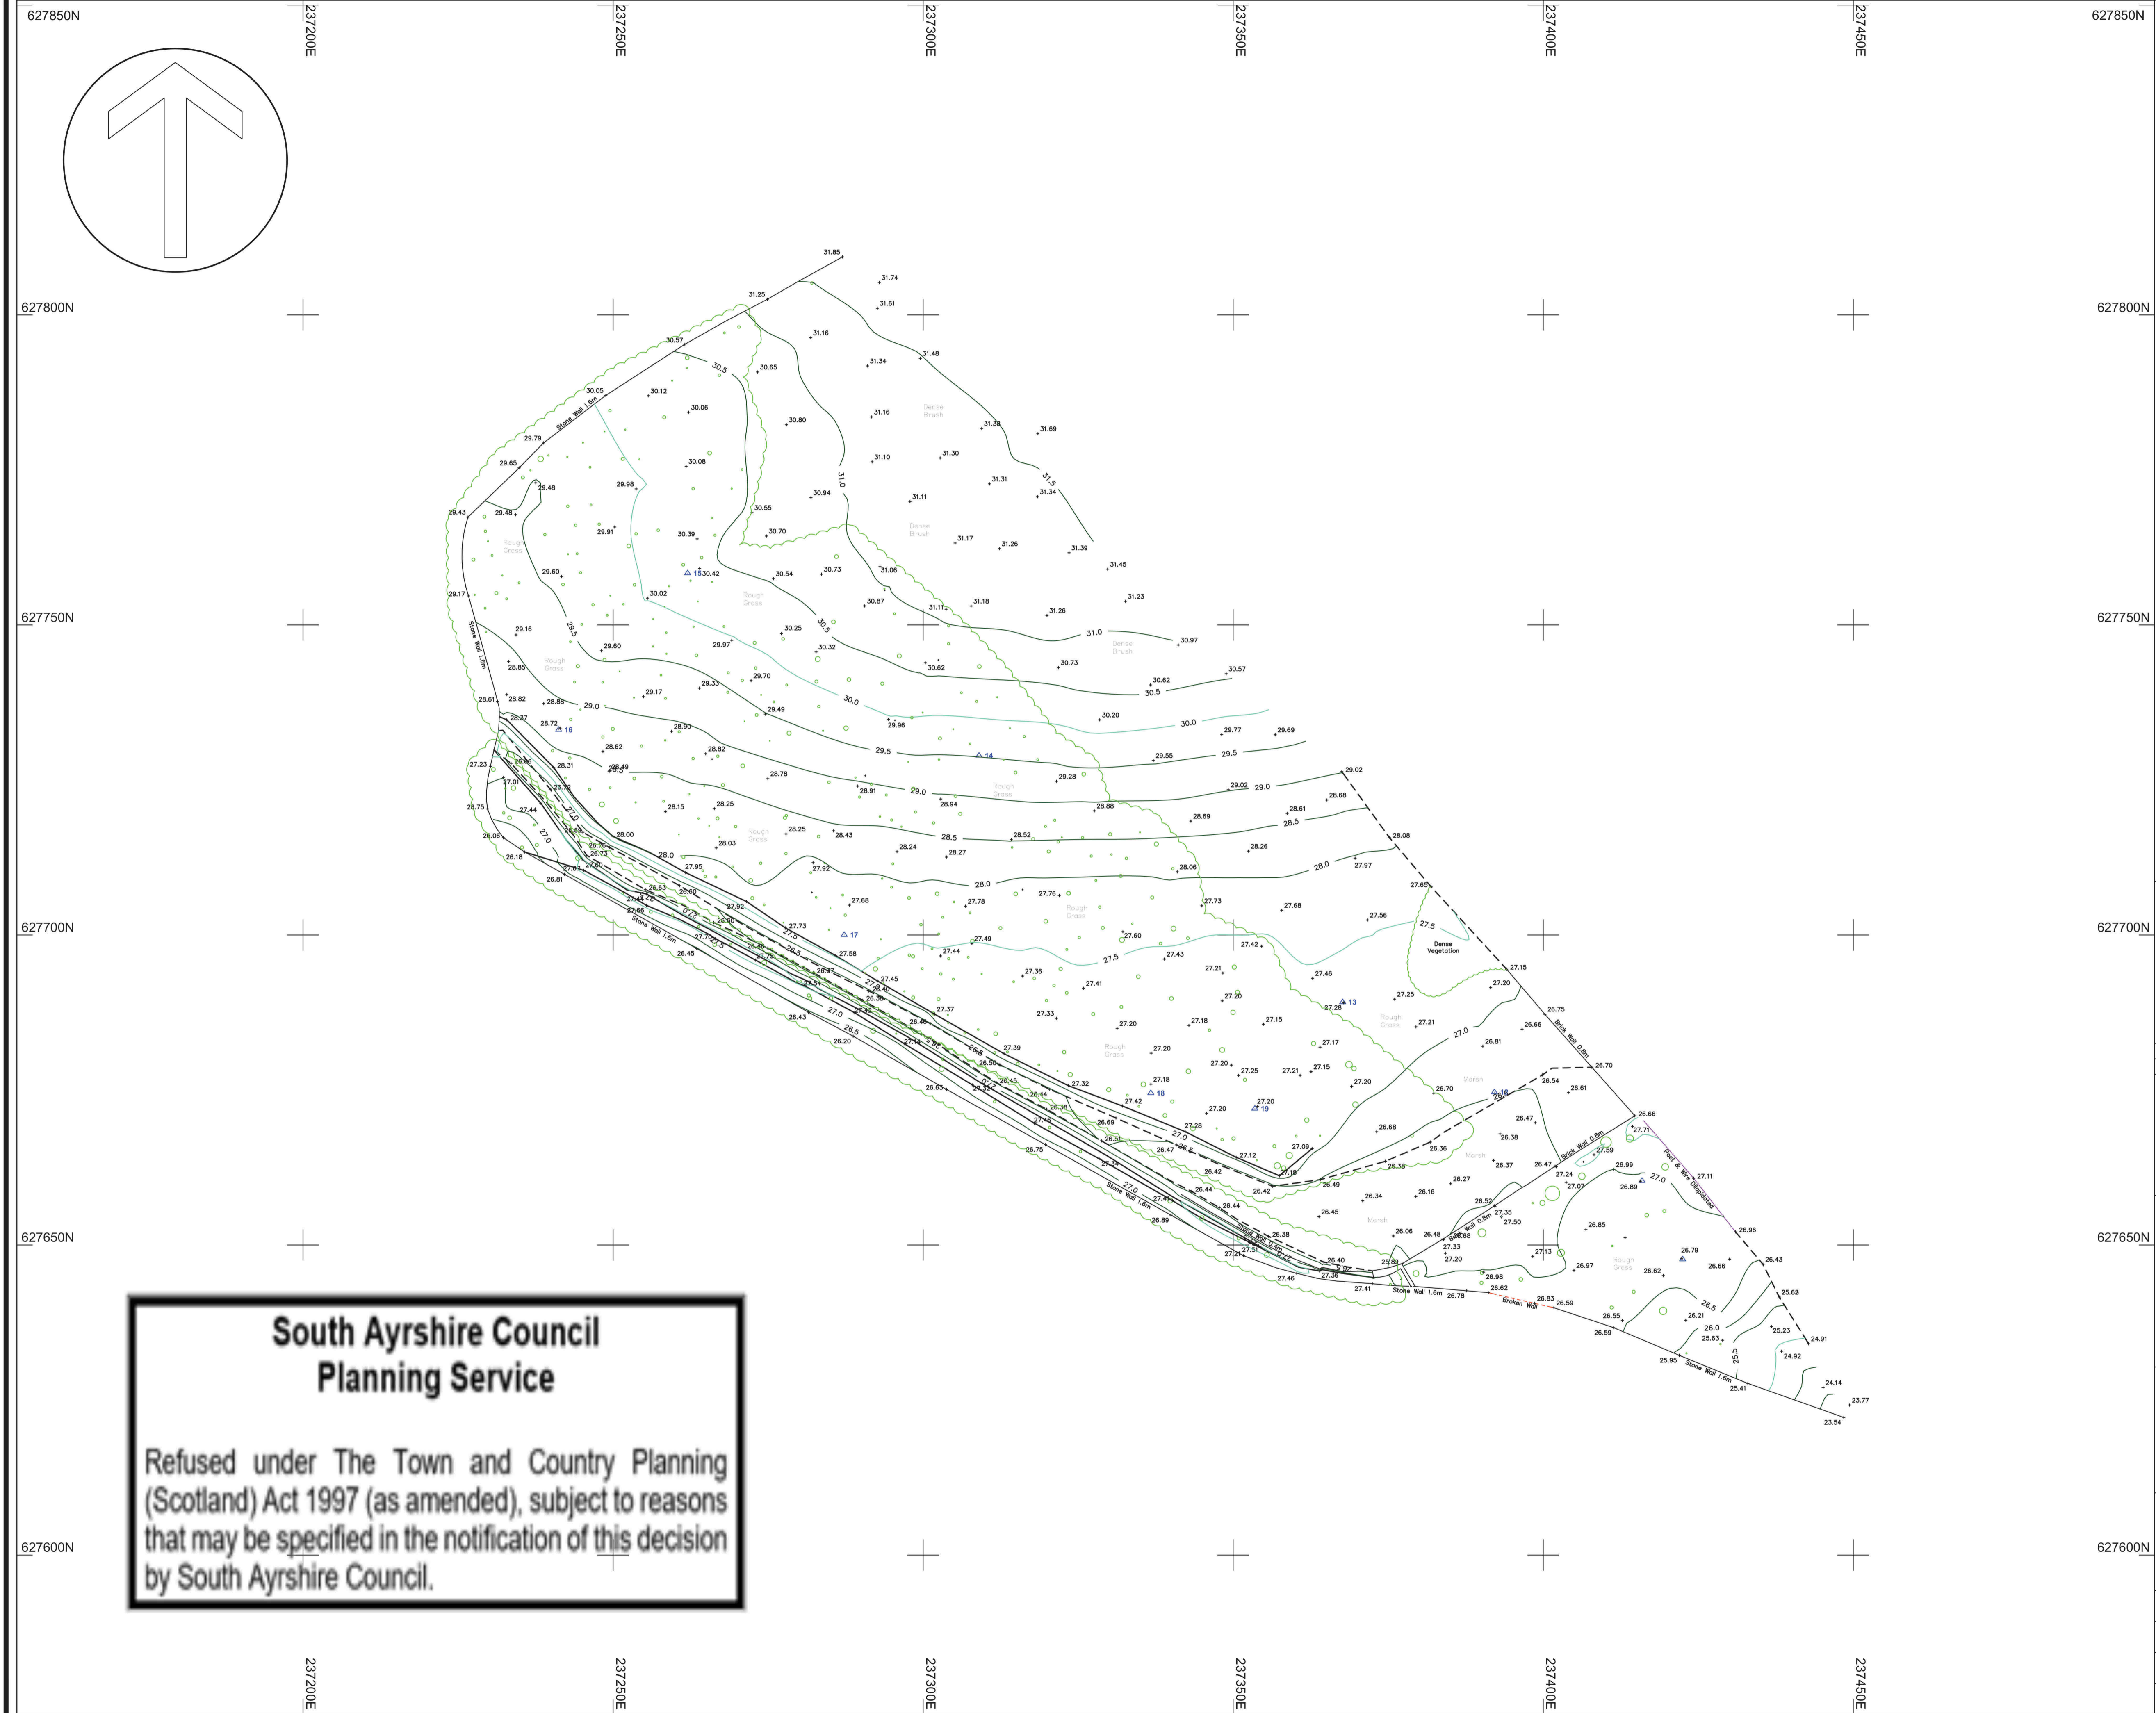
627850N
237200E
237250E
237300E
237350E
237400E
237450E
627850N

627800N
627800N
627750N
627750N
627700N
627700N
627650N
627650N
627600N
627600N

Stone Wall 1.6m
Stone Wall 1.6m
Stone Wall 1.6m
Stone Wall 1.6m
Stone Wall 1.6m
Brick Wall 0.8m
Brick Wall 0.8m
Brick Wall 0.8m
Post & Wire Dilapidated
Broken Wall
Dense Brush
Dense Brush
Dense Brush
Rough Grass
Rough Grass
Rough Grass
Rough Grass
Rough Grass
Rough Grass
Rough Grass
Rough Grass
Dense Vegetation
Marsh
Marsh
Marsh

31.0
30.5
30.0
29.5
29.0
28.5
28.0
27.5
27.0
26.5
26.0
25.5

South Ayrshire Council
Planning Service

Refused under The Town and Country Planning (Scotland) Act 1997 (as amended), subject to reasons that may be specified in the notification of this decision by South Ayrshire Council.

237200E
237250E
237300E
237350E
237400E
237450E